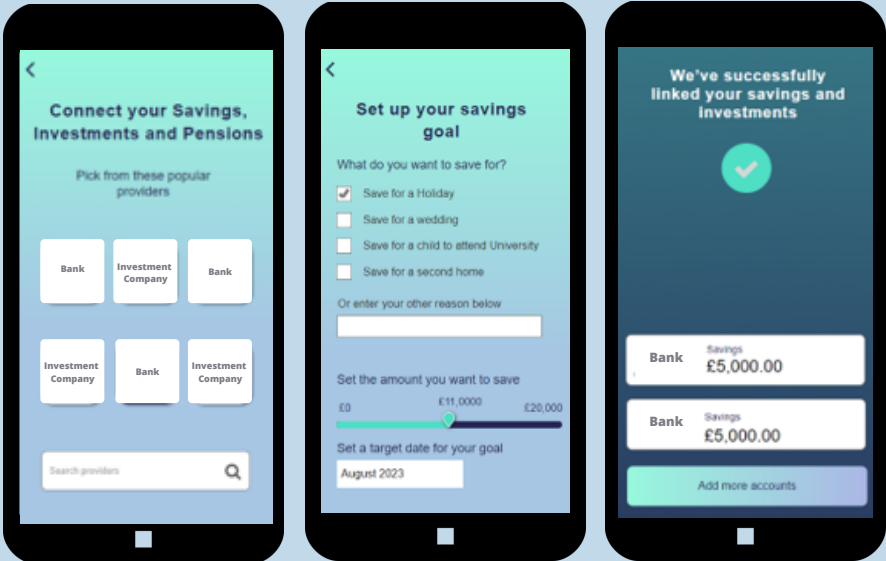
<

Connect your Savings, Investments and Pensions

Pick from these popular providers

Bank

Investment Company

Bank

Investment Company

Bank

Investment Company

Search providers

<

Set up your savings goal

What do you want to save for?

Save for a Holiday

Save for a wedding

Save for a child to attend University

Save for a second home

Or enter your other reason below

Set the amount you want to save

£0

£11,0000

£20,000

Set a target date for your goal

August 2023

We've successfully linked your savings and investments

Bank

Savings

£5,000.00

Bank

Savings

£5,000.00

Add more accounts